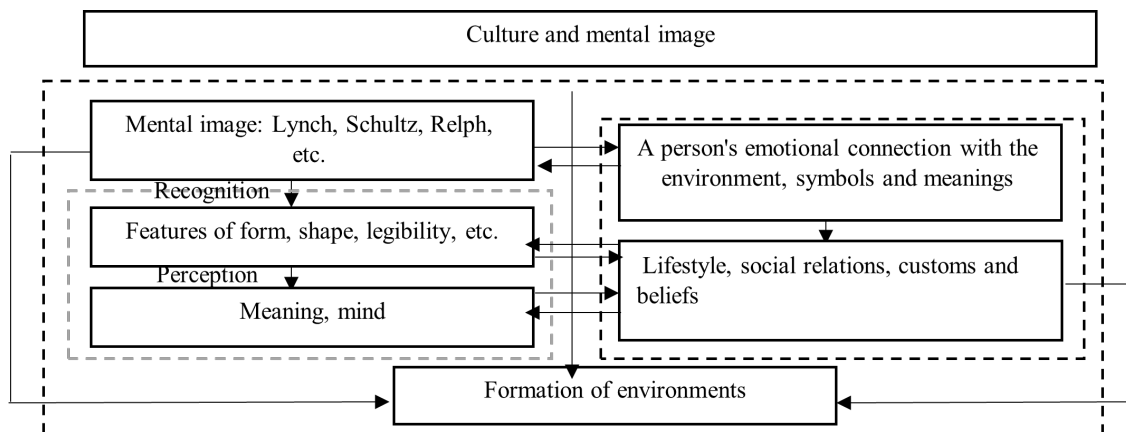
Culture and mental image

Mental image: Lynch, Schultz, Relph, etc.

Recognition

Features of form, shape, legibility, etc.

Perception

Meaning, mind

A person's emotional connection with the environment, symbols and meanings

Lifestyle, social relations, customs and beliefs

Formation of environments